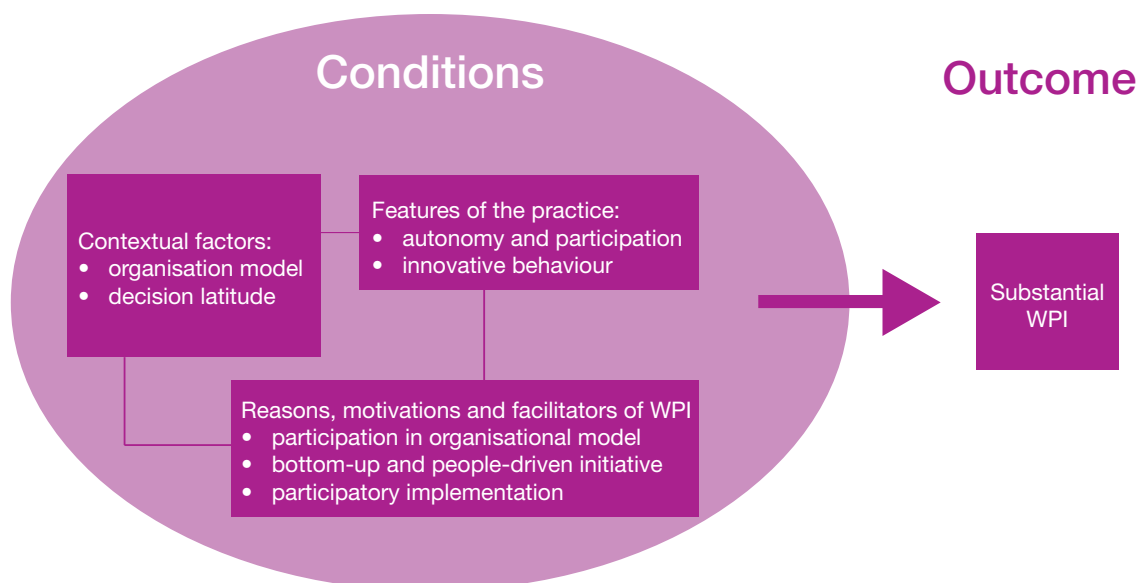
Conditions

Outcome

Contextual factors:
• organisation model
• decision latitude

Features of the practice:
• autonomy and participation
• innovative behaviour

Reasons, motivations and facilitators of WPI
• participation in organisational model
• bottom-up and people-driven initiative
• participatory implementation

Substantial WPI